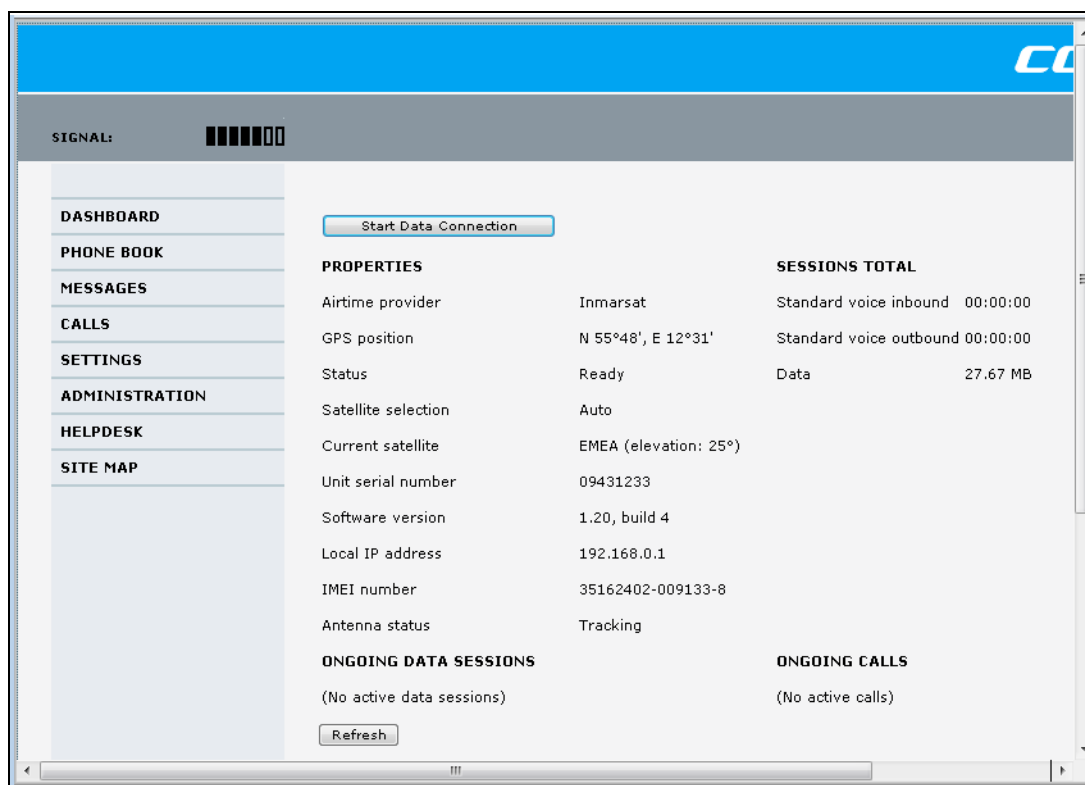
CO

SIGNAL:

DASHBOARD
PHONE BOOK
MESSAGES
CALLS
SETTINGS
ADMINISTRATION
HELPDESK
SITE MAP

Start Data Connection

| PROPERTIES | | SESSIONS TOTAL | |
|---|---|---|---|
| Airtime provider | Inmarsat | Standard voice inbound | 00:00:00 |
| GPS position | N 55°48', E 12°31' | Standard voice outbound | 00:00:00 |
| Status | Ready | Data | 27.67 MB |
| Satellite selection | Auto | | |
| Current satellite | EMEA (elevation: 25°) | | |
| Unit serial number | 09431233 | | |
| Software version | 1.20, build 4 | | |
| Local IP address | 192.168.0.1 | | |
| IMEI number | 35162402-009133-8 | | |
| Antenna status | Tracking | | |

ONGOING DATA SESSIONS
(No active data sessions)

ONGOING CALLS
(No active calls)

Refresh